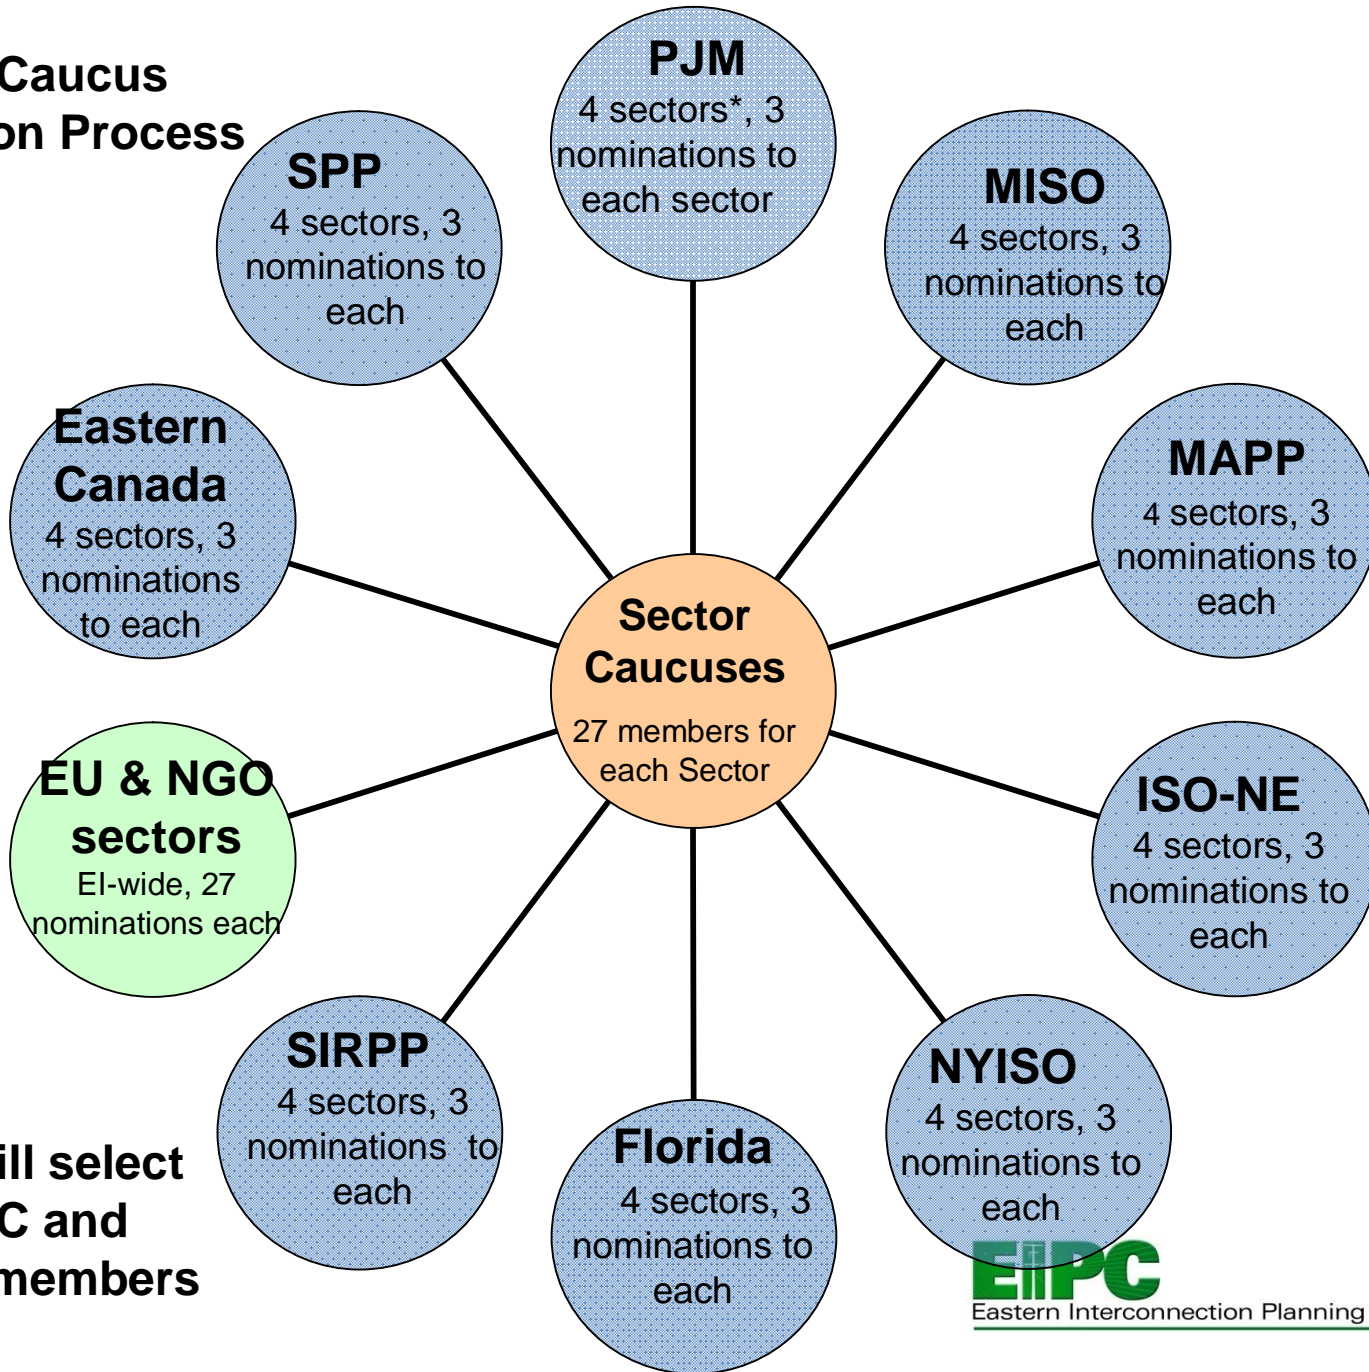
Caucus
on Process

PJM
4 sectors*, 3 nominations to each sector

SPP
4 sectors, 3 nominations to each

MISO
4 sectors, 3 nominations to each

Eastern Canada
4 sectors, 3 nominations to each

MAPP
4 sectors, 3 nominations to each

Sector Caucuses
27 members for each Sector

EU & NGO sectors
EI-wide, 27 nominations each

ISO-NE
4 sectors, 3 nominations to each

SIRPP
4 sectors, 3 nominations to each

NYISO
4 sectors, 3 nominations to each

Florida
4 sectors, 3 nominations to each

ill select
C and
members

EIPC
Eastern Interconnection Planning